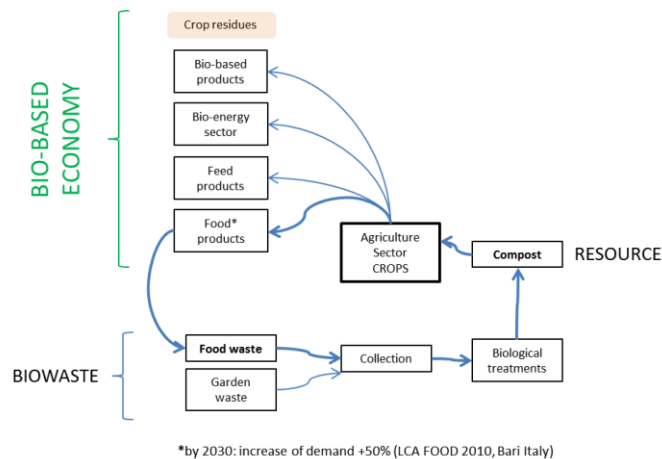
BIO-BASED ECONOMY

Crop residues

Bio-based products

Bio-energy sector

Feed products

Food* products

Agriculture Sector CROPS

Compost

RESOURCE

BIOWASTE

Food waste

Garden waste

Collection

Biological treatments

*by 2030: increase of demand +50% (LCA FOOD 2010, Bari Italy)